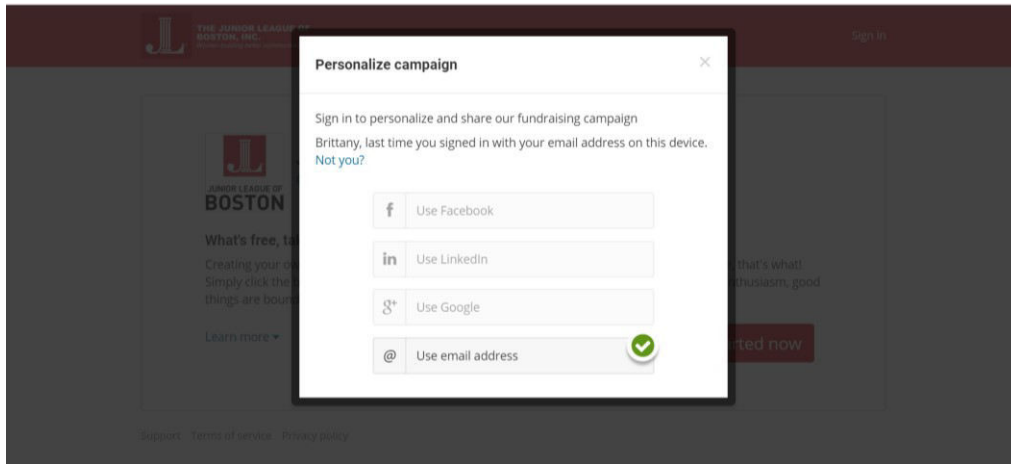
THE JUNIOR LEAGUE OF BOSTON, INC.

Sign in

JL
JUNIOR LEAGUE OF
BOSTON

What's free, ta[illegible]

Creating your o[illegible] that's what! Simply click the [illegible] thusiasm, good things are boun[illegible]

Learn more ▾

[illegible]rted now

Support Terms of service Privacy policy

Personalize campaign

×

Sign in to personalize and share our fundraising campaign

Brittany, last time you signed in with your email address on this device. Not you?

f Use Facebook

in Use LinkedIn

$g^+$ Use Google

@ Use email address